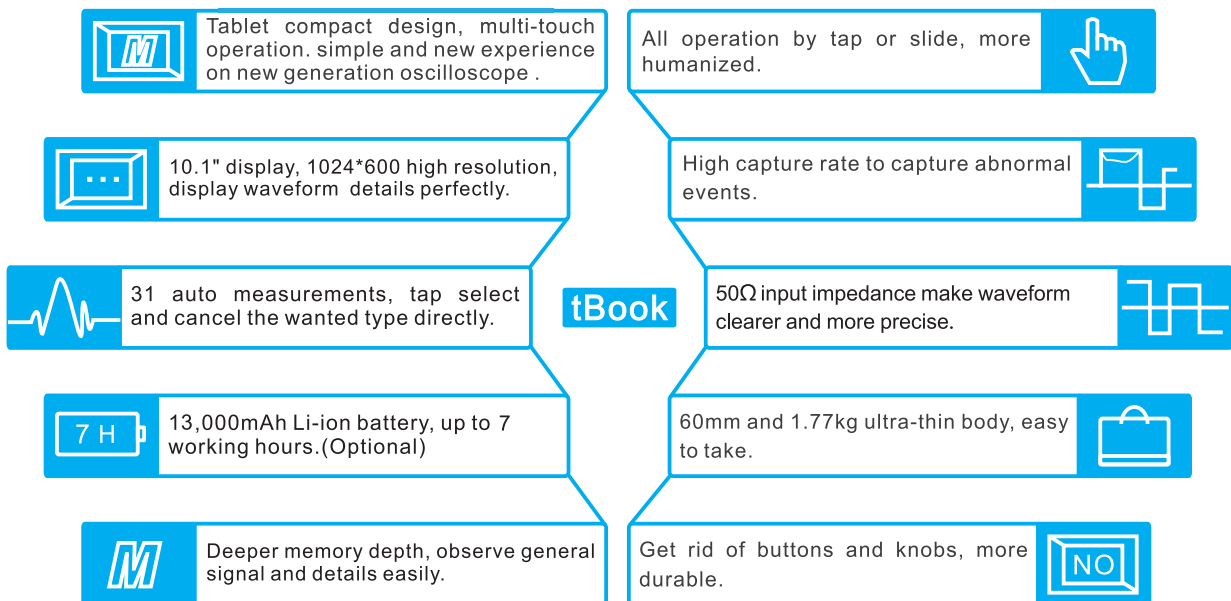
M

Tablet compact design, multi-touch operation. simple and new experience on new generation oscilloscope .

All operation by tap or slide, more humanized.

...

10.1" display, 1024*600 high resolution, display waveform details perfectly.

High capture rate to capture abnormal events.

31 auto measurements, tap select and cancel the wanted type directly.

tBook

50Ω input impedance make waveform clearer and more precise.

7 H

13,000mAh Li-ion battery, up to 7 working hours.(Optional)

60mm and 1.77kg ultra-thin body, easy to take.

M

Deeper memory depth, observe general signal and details easily.

Get rid of buttons and knobs, more durable.

NO